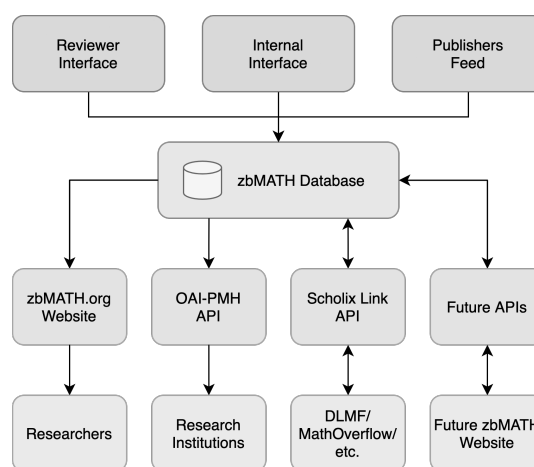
Reviewer Interface

Internal Interface

Publishers Feed

zbMATH Database

zbMATH.org Website

OAI-PMH API

Scholix Link API

Future APIs

Researchers

Research Institutions

DLMF/ MathOverflow/ etc.

Future zbMATH Website